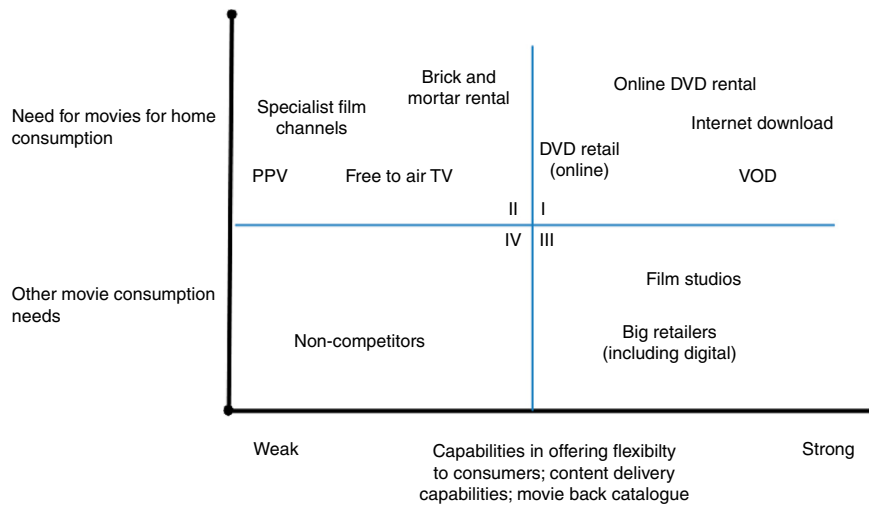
Need for movies for home consumption

Other movie consumption needs

Specialist film channels

Brick and mortar rental

Online DVD rental

Internet download

DVD retail (online)

PPV

Free to air TV

VOD

II

I

IV

III

Film studios

Non-competitors

Big retailers (including digital)

Weak

Capabilities in offering flexibilty to consumers; content delivery capabilities; movie back catalogue

Strong